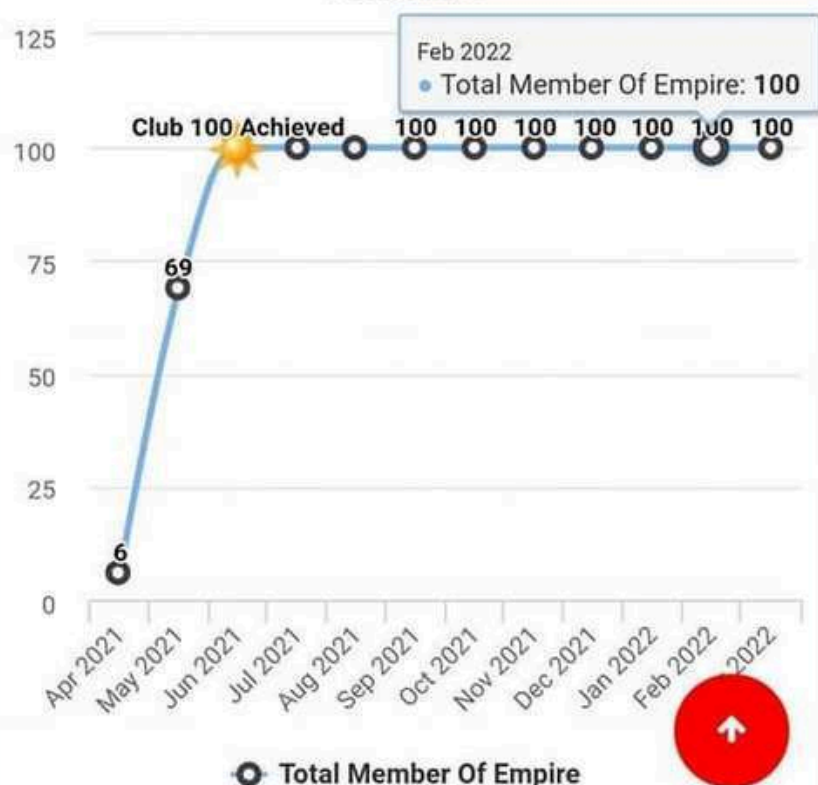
125

Feb 2022
• Total Member Of Empire: **100**

Club 100 Achieved 100 100 100 100 100 100 100

100

75

69

50

25

6

0

Apr 2021 May 2021 Jun 2021 Jul 2021 Aug 2021 Sep 2021 Oct 2021 Nov 2021 Dec 2021 Jan 2022 Feb 2022 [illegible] 2022

Total Member Of Empire